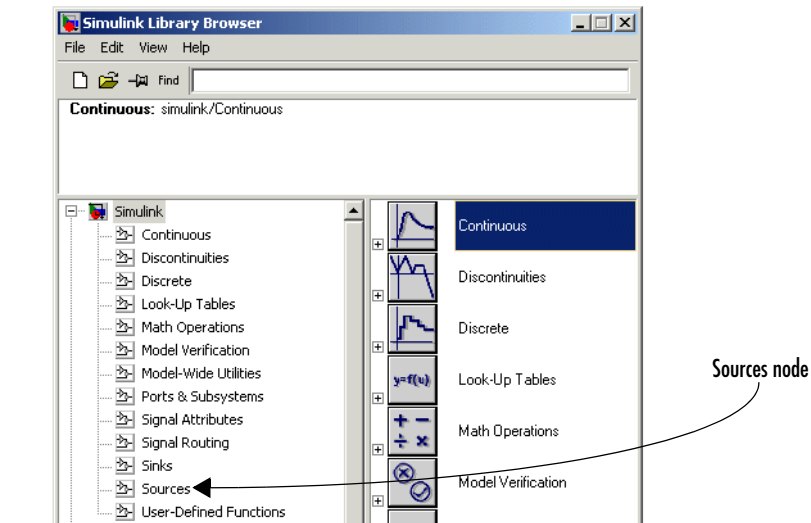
Simulink Library Browser

File Edit View Help

Find

Continuous: simulink/Continuous

Simulink
Continuous
Discontinuities
Discrete
Look-Up Tables
Math Operations
Model Verification
Model-Wide Utilities
Ports & Subsystems
Signal Attributes
Signal Routing
Sinks
Sources
User-Defined Functions

Continuous
Discontinuities
Discrete
y=f(u)
Look-Up Tables
Math Operations
Model Verification

Sources node